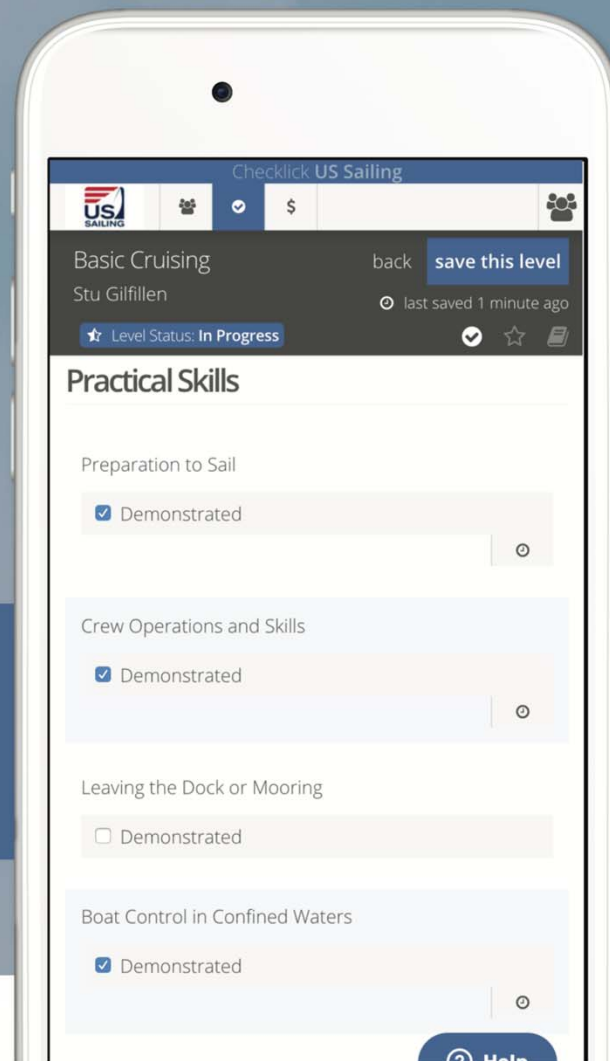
Checklick US Sailing

US SAILING

$

Basic Cruising
Stu Gilfillen

back save this level

last saved 1 minute ago

Level Status: In Progress

Practical Skills

Preparation to Sail

Demonstrated

Crew Operations and Skills

Demonstrated

Leaving the Dock or Mooring

Demonstrated

Boat Control in Confined Waters

Demonstrated

Help